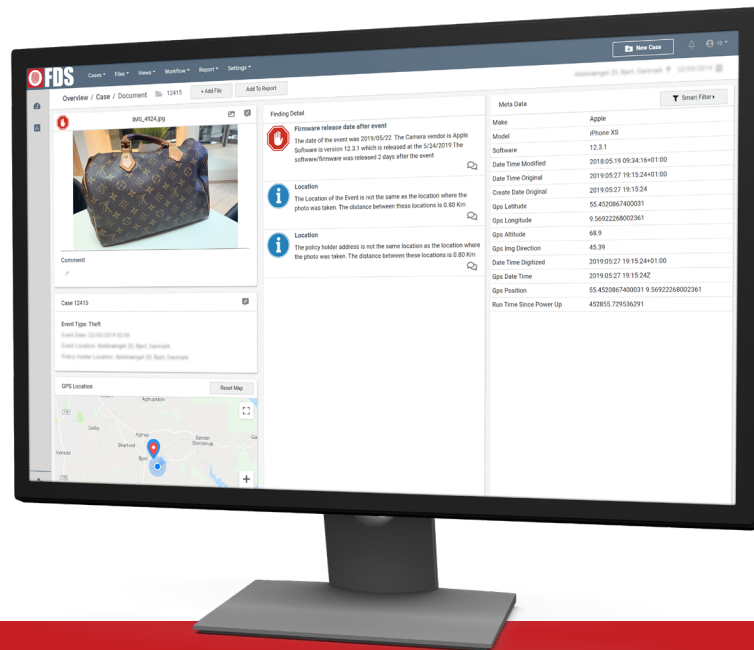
New Case

FDS

Cases ▾ Files ▾ Views ▾ Workflow ▾ Report ▾ Settings ▾

Overview / Case / Document 12415 + Add File Add To Report

IMG_4924.jpg

Comment

Case 12415

Event Type: Theft

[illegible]

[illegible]

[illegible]

GPS Location

Reset Map

Agtrupskov

Dalby

Agtrup

Skartved

Sønder Stenderup

Vonsild

Bjert

Finding Detail

Firmware release date after event

The date of the event was 2019/05/22. The Camera vendor is Apple Software is version 12.3.1 which is released at the 5/24/2019 The software/firmware was released 2 days after the event

Location

The Location of the Event is not the same as the location where the photo was taken. The distance between these locations is 0.80 Km

Location

The policy holder address is not the same location as the location where the photo was taken. The distance between these locations is 0.80 Km

Meta Data

Smart Filter ▸

| | |
|---|---|
| Make | Apple |
| Model | iPhone XS |
| Software | 12.3.1 |
| Date Time Modified | 2018:05:19 09:34:16+01:00 |
| Date Time Original | 2019:05:27 19:15:24+01:00 |
| Create Date Original | 2019:05:27 19:15:24 |
| Gps Latitude | 55.4520867400031 |
| Gps Longitude | 9.56922268002361 |
| Gps Altitude | 68.9 |
| Gps Img Direction | 45.39 |
| Date Time Digitized | 2019:05:27 19:15:24+01:00 |
| Gps Date Time | 2019:05:27 19:15:24Z |
| Gps Position | 55.4520867400031 9.56922268002361 |
| Run Time Since Power Up | 452855.729536291 |